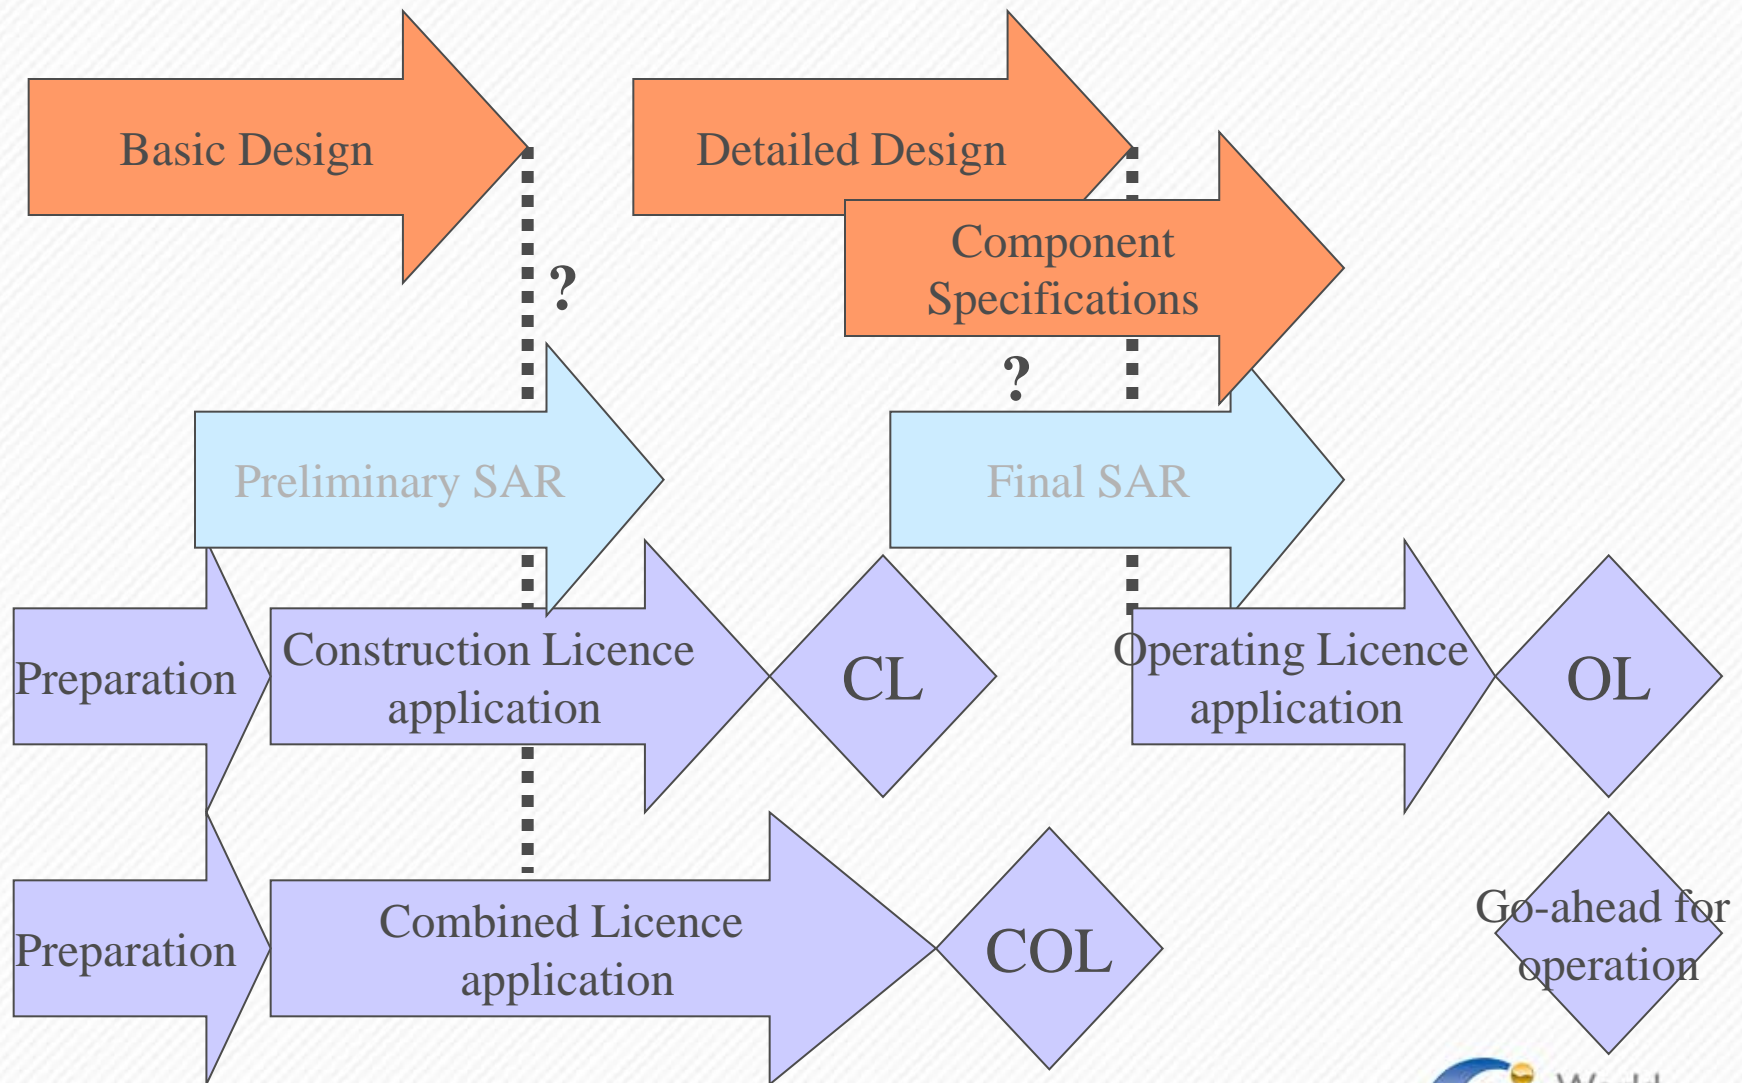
Basic Design

Detailed Design

Component Specifications

?

?

Preliminary SAR

Final SAR

Preparation

Construction Licence application

CL

Operating Licence application

OL

Preparation

Combined Licence application

COL

Go-ahead for operation

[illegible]